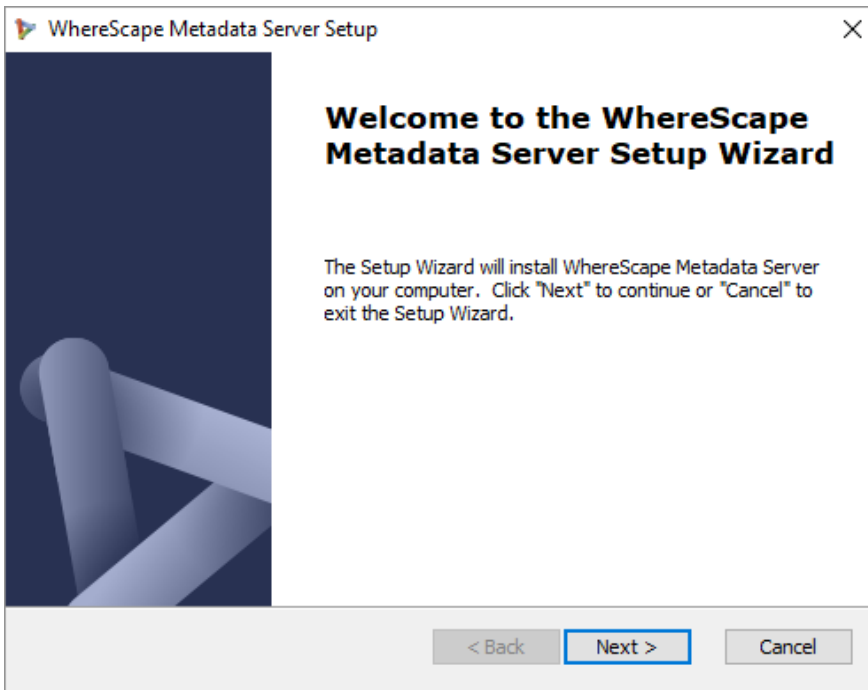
WhereScape Metadata Server Setup

Welcome to the WhereScape Metadata Server Setup Wizard

The Setup Wizard will install WhereScape Metadata Server on your computer. Click "Next" to continue or "Cancel" to exit the Setup Wizard.

< Back
Next >
Cancel